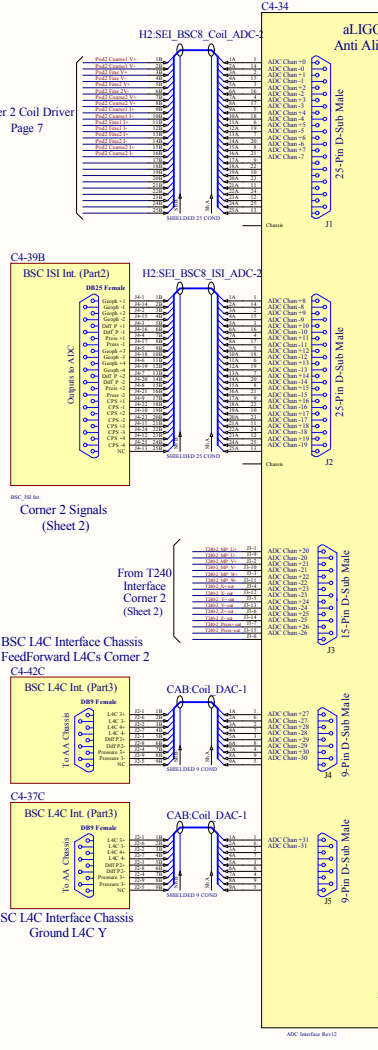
C4-34

aLIGO
Anti Ali

H2:SEI_BSC8_Coil_ADC-2

er 2 Coil Driver
Page 7

Pod2 Coarse1 V+
Pod2 Coarse1 V-
Pod2 Fine1 V+
Pod2 Fine1 V-
Pod2 Fine2 V+
Pod2 Fine2 V-
Pod2 Coarse2 V+
Pod2 Coarse2 V-
Pod2 Coarse1 I+
Pod2 Coarse1 I-
Pod2 Fine1 I+
Pod2 Fine1 I-
Pod2 Fine2 I+
Pod2 Fine2 I-
Pod2 Coarse2 I+
Pod2 Coarse2 I-

ADC Chan +0
ADC Chan -0
ADC Chan +1
ADC Chan -1
ADC Chan +2
ADC Chan -2
ADC Chan +3
ADC Chan -3
ADC Chan +4
ADC Chan -4
ADC Chan +5
ADC Chan -5
ADC Chan +6
ADC Chan -6
ADC Chan +7
ADC Chan -7

25-Pin D-Sub Male

SHIELDED 25 COND
Chassis
J1

C4-39B

BSC ISI Int. (Part2)

H2:SEI_BSC8_ISI_ADC-2

DB25 Female

Outputs to ADC

Geoph +1
Geoph -1
Geoph +2
Geoph -2
Diff P +1
Diff P -1
Press +1
Press -1
Geoph +3
Geoph -3
Geoph +4
Geoph -4
Diff P +2
Diff P -2
Press +2
Press -2
CPS +1
CPS -1
CPS +2
CPS -2
CPS +3
CPS -3
CPS +4
CPS -4
NC

ADC Chan +8
ADC Chan -8
ADC Chan +9
ADC Chan -9
ADC Chan +10
ADC Chan -10
ADC Chan +11
ADC Chan -11
ADC Chan +12
ADC Chan -12
ADC Chan +13
ADC Chan -13
ADC Chan +14
ADC Chan -14
ADC Chan +15
ADC Chan -15
ADC Chan +16
ADC Chan -16
ADC Chan +17
ADC Chan -17
ADC Chan +18
ADC Chan -18
ADC Chan +19
ADC Chan -19

25-Pin D-Sub Male

SHIELDED 25 COND
Chassis
J2

BSC_ISI Int.

Corner 2 Signals
(Sheet 2)

From T240
Interface
Corner 2
(Sheet 2)

ADC Chan +20
ADC Chan -20
ADC Chan +21
ADC Chan -21
ADC Chan +22
ADC Chan -22
ADC Chan +23
ADC Chan -23
ADC Chan +24
ADC Chan -24
ADC Chan +25
ADC Chan -25
ADC Chan +26
ADC Chan -26

15-Pin D-Sub Male
J3

BSC L4C Interface Chassis
FeedForward L4Cs Corner 2

C4-42C

BSC L4C Int. (Part3)

CAB:Coil_DAC-1

DB9 Female

To AA Chassis

L4C 3+
L4C 3-
L4C 4+
L4C 4-
Diff P2+
Diff P2-
Pressure 3+
Pressure 3-
NC

ADC Chan +27
ADC Chan -27
ADC Chan +28
ADC Chan -28
ADC Chan +29
ADC Chan -29
ADC Chan +30
ADC Chan -30

9-Pin D-Sub Male
J4

SHIELDED 9 COND

C4-37C

BSC L4C Int. (Part3)

CAB:Coil_DAC-1

DB9 Female

To AA Chassis

L4C 3+
L4C 3-
L4C 4+
L4C 4-
Diff P2+
Diff P2-
Pressure 3+
Pressure 3-
NC

ADC Chan +31
ADC Chan -31

9-Pin D-Sub Male
J5

SHIELDED 9 COND

SC L4C Interface Chassis
Ground L4C Y

ADC Interface Rev12